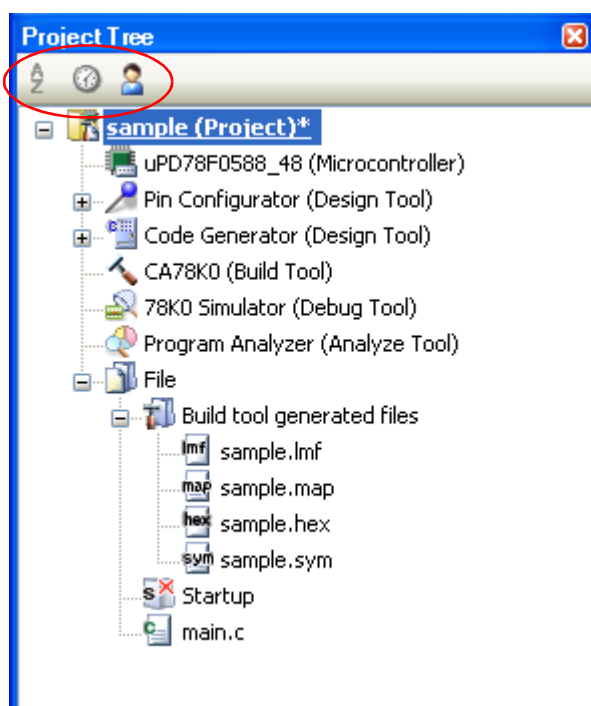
Project Tree

A
Z

sample (Project)*
uPD78F0588_48 (Microcontroller)
Pin Configurator (Design Tool)
Code Generator (Design Tool)
CA78K0 (Build Tool)
78K0 Simulator (Debug Tool)
Program Analyzer (Analyze Tool)
File
Build tool generated files
lmf sample.lmf
map sample.map
hex sample.hex
sym sample.sym
Startup
main.c